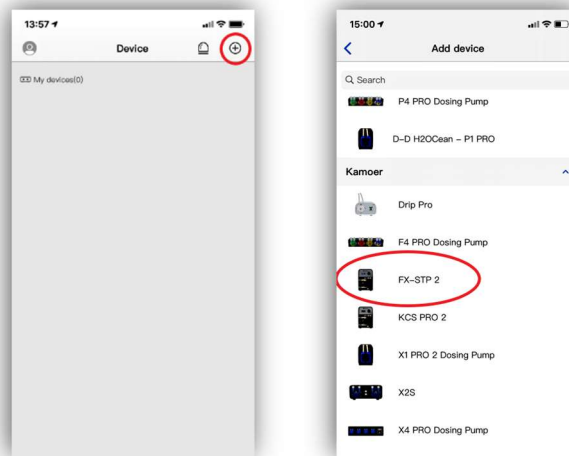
13:57

Device

My devices(0)

15:00

Add device

Q Search

P4 PRO Dosing Pump

D-D H2OCean - P1 PRO

Kamoer

Drip Pro

F4 PRO Dosing Pump

FX-STP 2

KCS PRO 2

X1 PRO 2 Dosing Pump

X2S

X4 PRO Dosing Pump